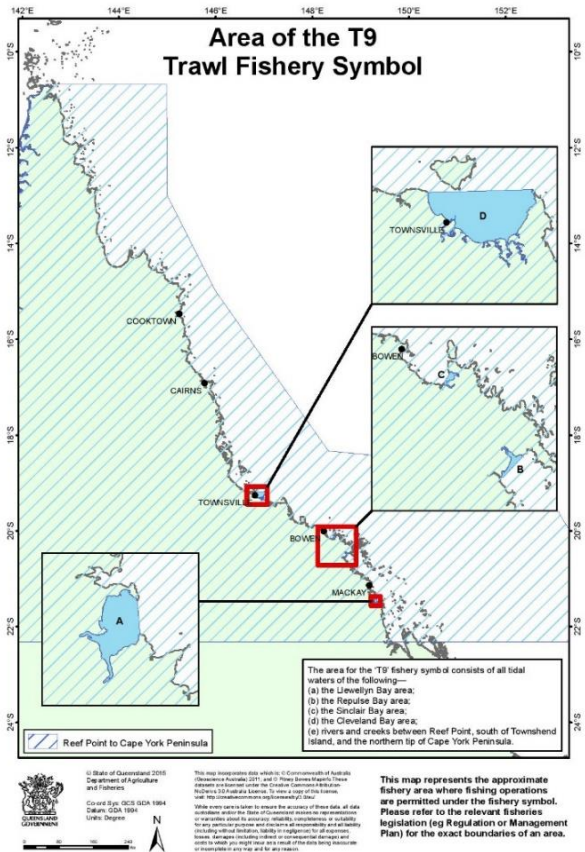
142°E 144°E 146°E 148°E 150°E 152°E

10°S 12°S 14°S 16°S 18°S 20°S 22°S 24°S

Area of the T9
Trawl Fishery Symbol

TOWNSVILLE
D

BOWEN
C
B

COOKTOWN
CAIRNS
TOWNSVILLE
BOWEN
MACKAY

A

The area for the 'T9' fishery symbol consists of all tidal waters of the following—
(a) the Llewellyn Bay area;
(b) the Repulse Bay area;
(c) the Sinclair Bay area;
(d) the Cleveland Bay area;
(e) rivers and creeks between Reef Point, south of Townshend Island, and the northern tip of Cape York Peninsula.

Reef Point to Cape York Peninsula

© State of Queensland 2015 Department of Agriculture and Fisheries

Co-ord Sys: GCS GDA 1994
Datum: GDA 1994
Units: Degree

This map incorporates data which is: © Commonwealth of Australia (Geoscience Australia) 2011, and © Pitney Bowes MapInfo. These datasets are licensed under the Creative Commons Attribution NoDerivs 3.0 Australia licence. To view a copy of this licence, visit: http://creativecommons.org/licenses/by/3.0/au/

While every care is taken to ensure the accuracy of these data, all data custodians and/or the State of Queensland makes no representations or warranties about its accuracy, reliability, completeness or suitability for any particular purpose and disclaims all responsibility and all liability (including without limitation, liability in negligence) for all expenses, losses, damages (including indirect or consequential damage) and costs to which you might incur as a result of the data being inaccurate or incomplete in any way and for any reason.

0 60 120 240 Km

N

QUEENSLAND GOVERNMENT

This map represents the approximate fishery area where fishing operations are permitted under the fishery symbol. Please refer to the relevant fisheries legislation (eg Regulation or Management Plan) for the exact boundaries of an area.